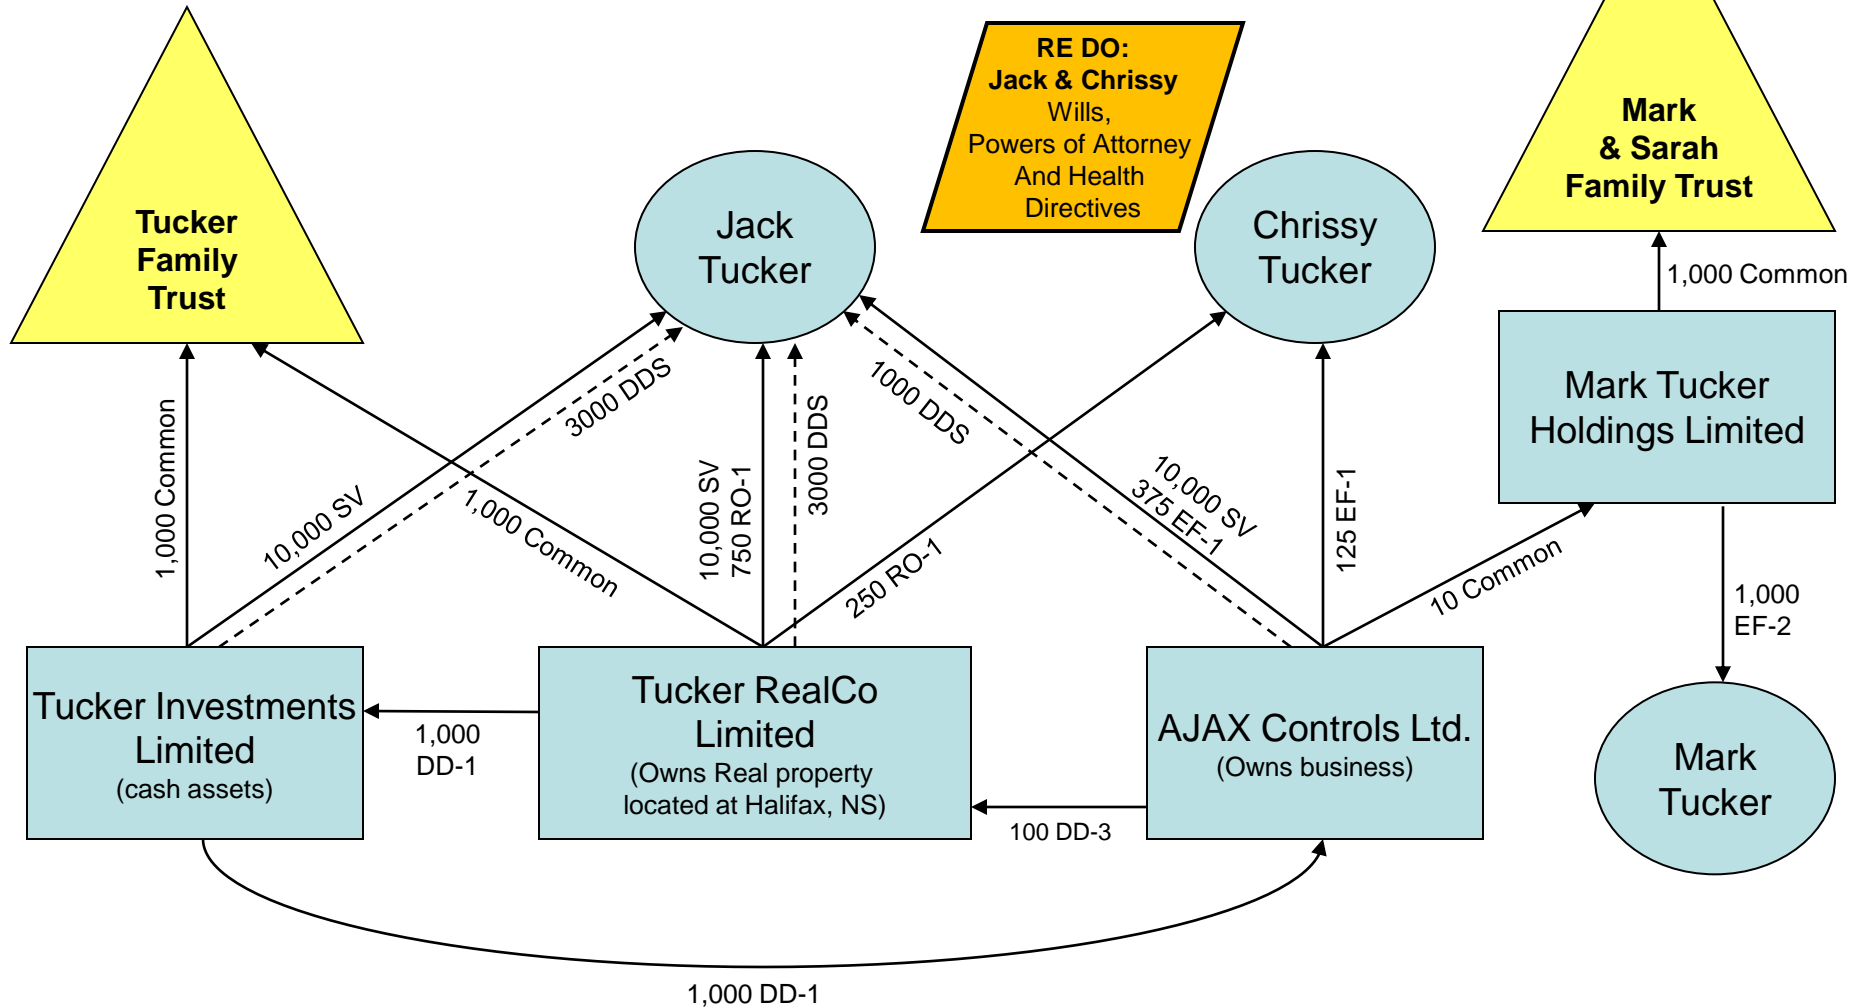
Tucker Family Trust

Jack Tucker

RE DO:
Jack & Chrissy
Wills,
Powers of Attorney
And Health
Directives

Chrissy Tucker

Mark & Sarah Family Trust

1,000 Common

Mark Tucker Holdings Limited

1,000 Common

10,000 SV

3000 DDS

1,000 Common

10,000 SV
750 RO-1

3000 DDS

1000 DDS

250 RO-1

10,000 SV
375 EF-1

125 EF-1

10 Common

1,000
EF-2

Tucker Investments Limited
(cash assets)

1,000
DD-1

Tucker RealCo Limited
(Owns Real property located at Halifax, NS)

100 DD-3

AJAX Controls Ltd.
(Owns business)

Mark Tucker

1,000 DD-1